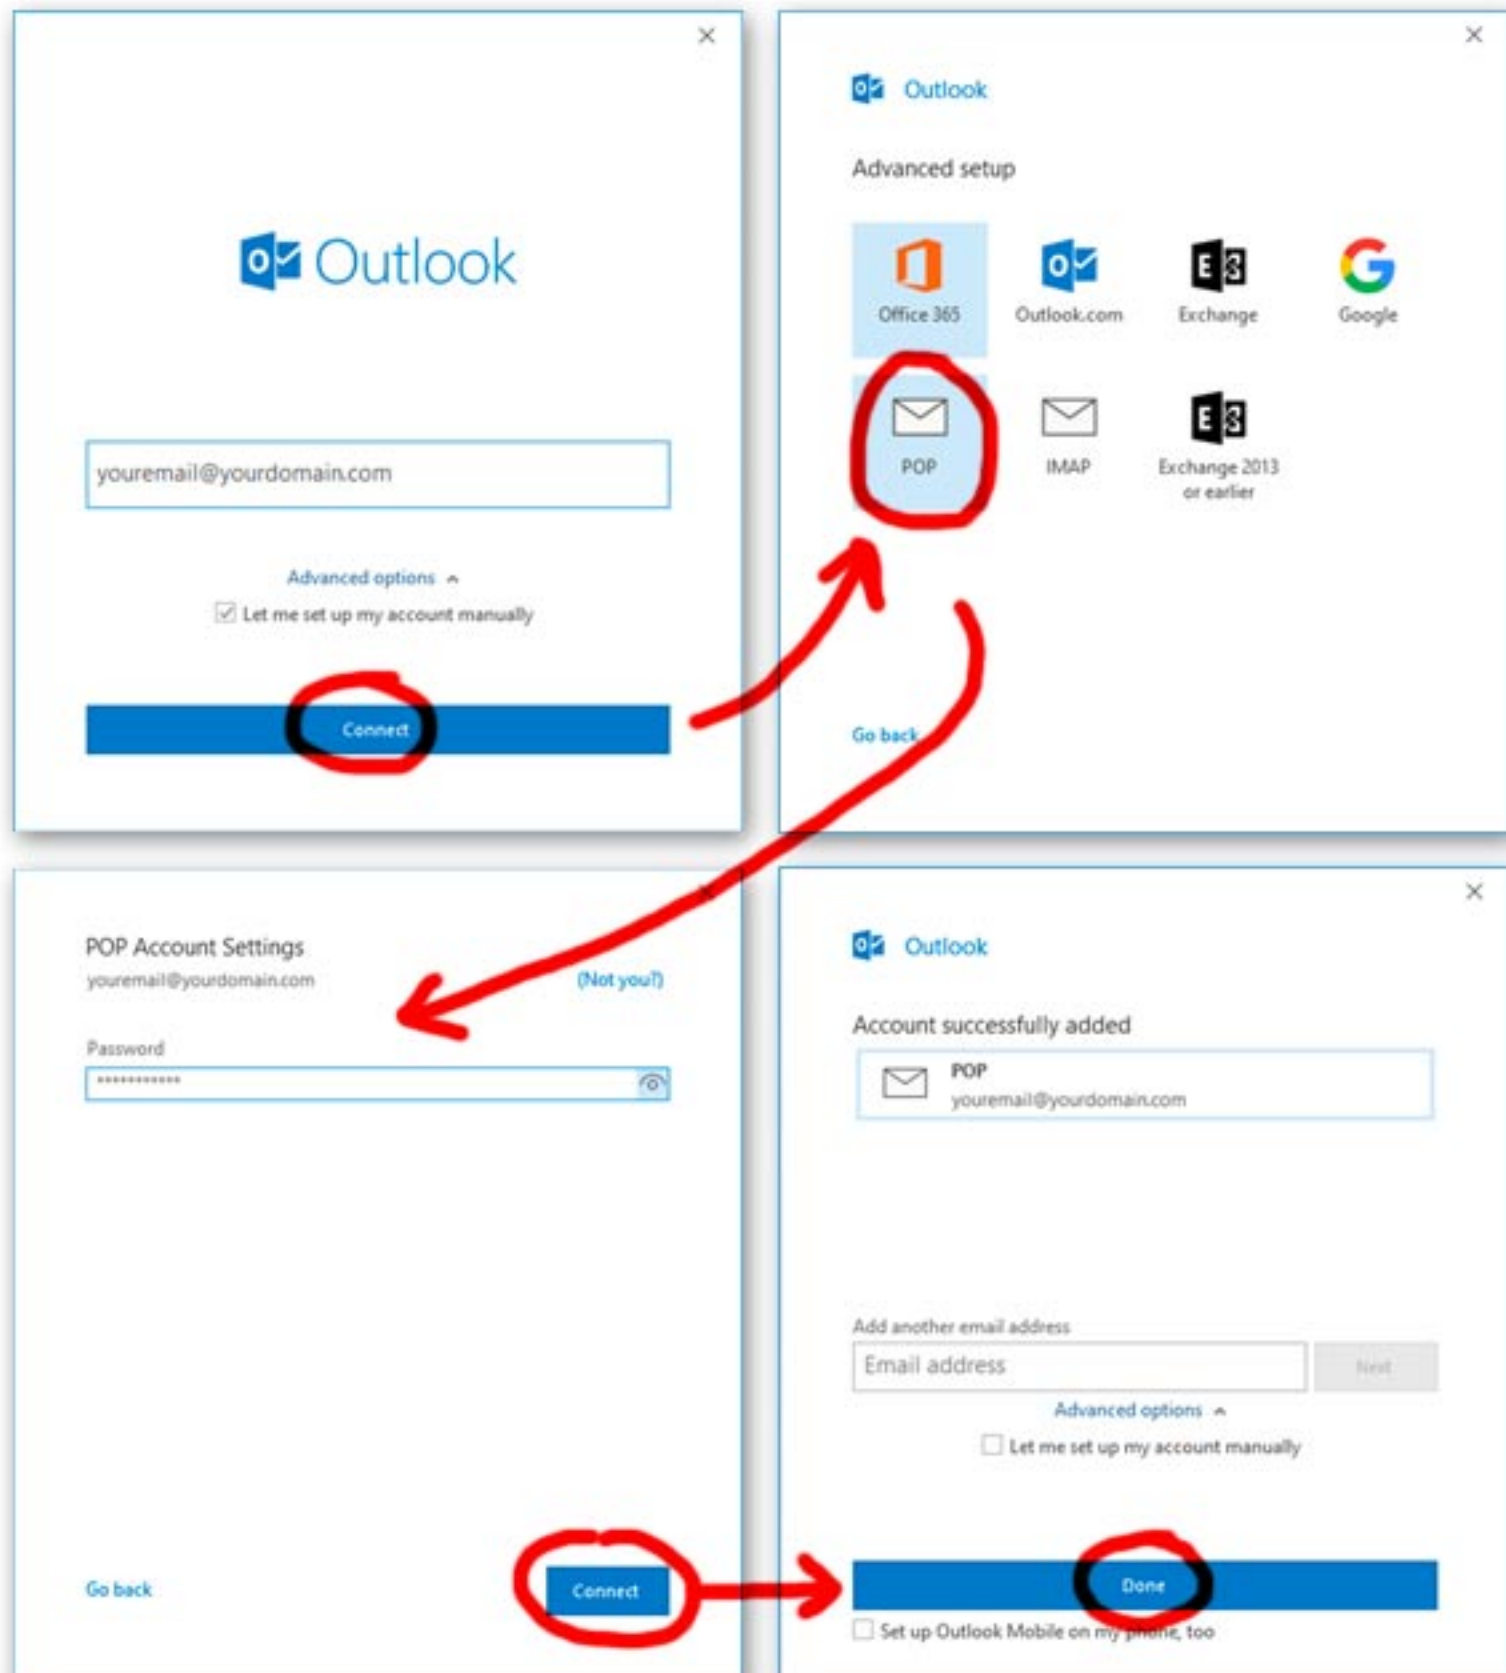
×

Outlook

youremail@yourdomain.com

Advanced options ^

Let me set up my account manually

Connect

×

Outlook

Advanced setup

Office 365

Outlook.com

Exchange

Google

POP

IMAP

Exchange 2013 or earlier

Go back

POP Account Settings

youremail@yourdomain.com

(Not you?)

Password

••••••••••••

Go back

Connect

×

Outlook

Account successfully added

POP
youremail@yourdomain.com

Add another email address

Email address

Next

Advanced options ^

Let me set up my account manually

Done

Set up Outlook Mobile on my phone, too